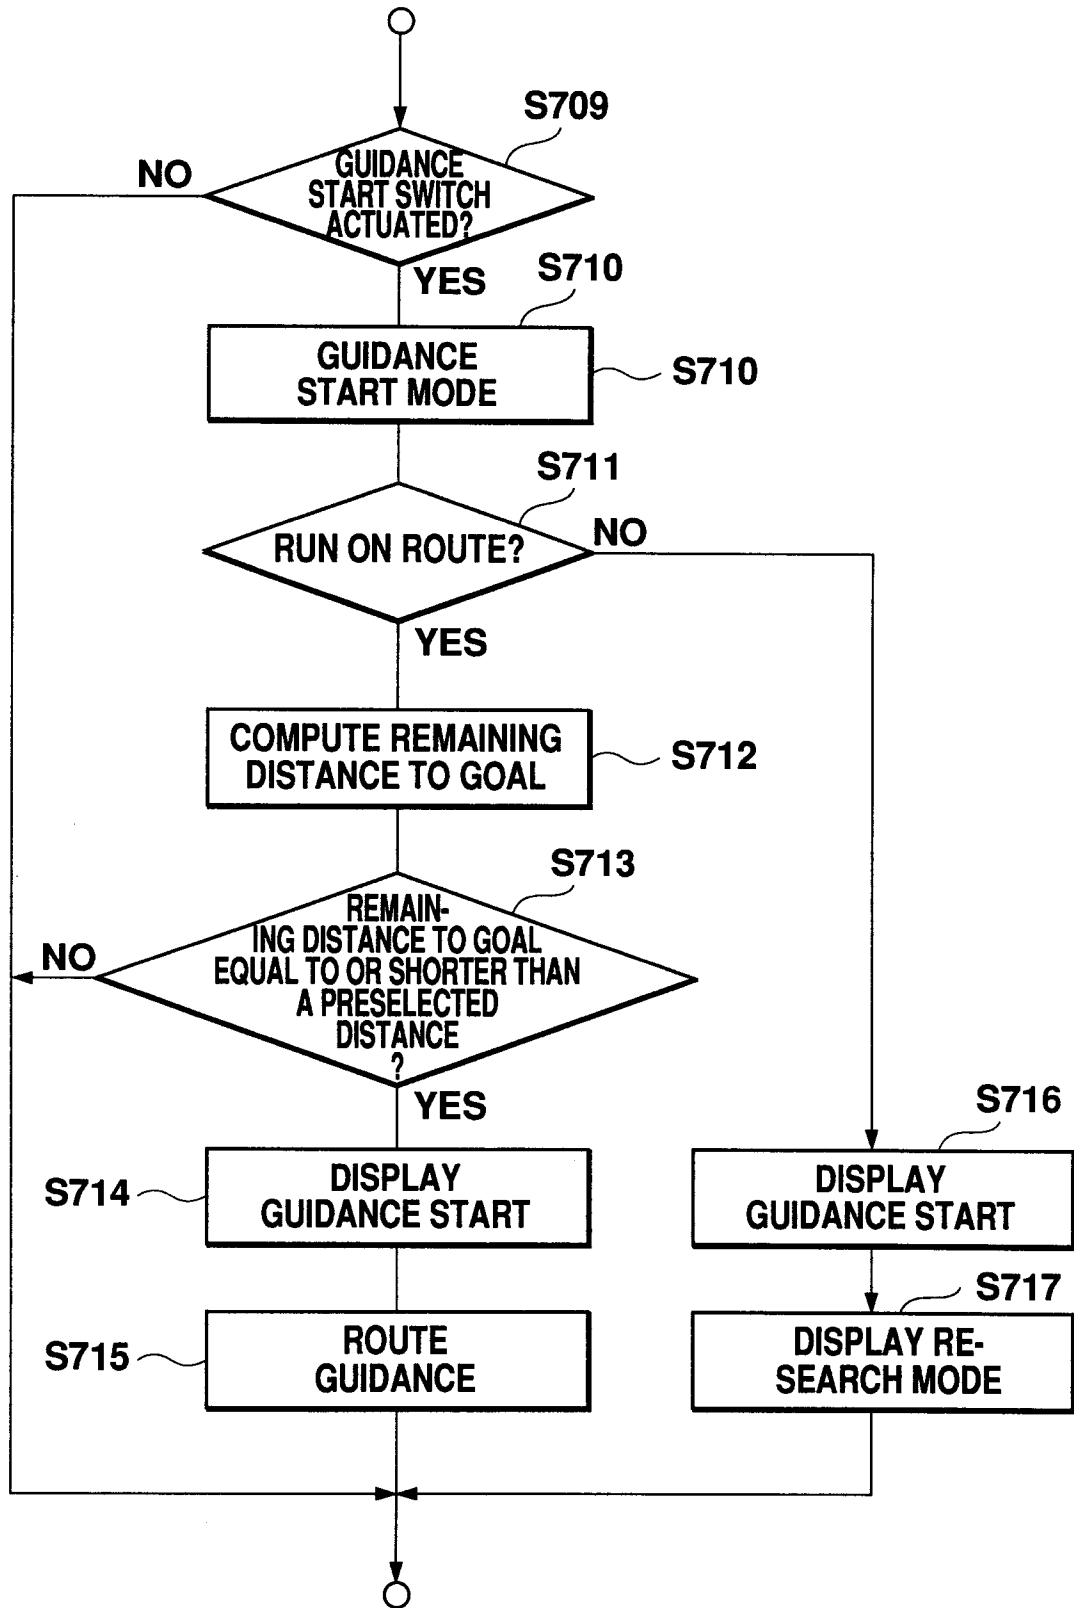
S709

GUIDANCE START SWITCH ACTUATED?

NO

YES

S710

GUIDANCE START MODE

S710

S711

RUN ON ROUTE?

NO

YES

COMPUTE REMAINING DISTANCE TO GOAL

S712

S713

REMAINING DISTANCE TO GOAL EQUAL TO OR SHORTER THAN A PRESELECTED DISTANCE ?

NO

YES

S714

DISPLAY GUIDANCE START

S716

DISPLAY GUIDANCE START

S717

S715

ROUTE GUIDANCE

DISPLAY RESEARCH MODE